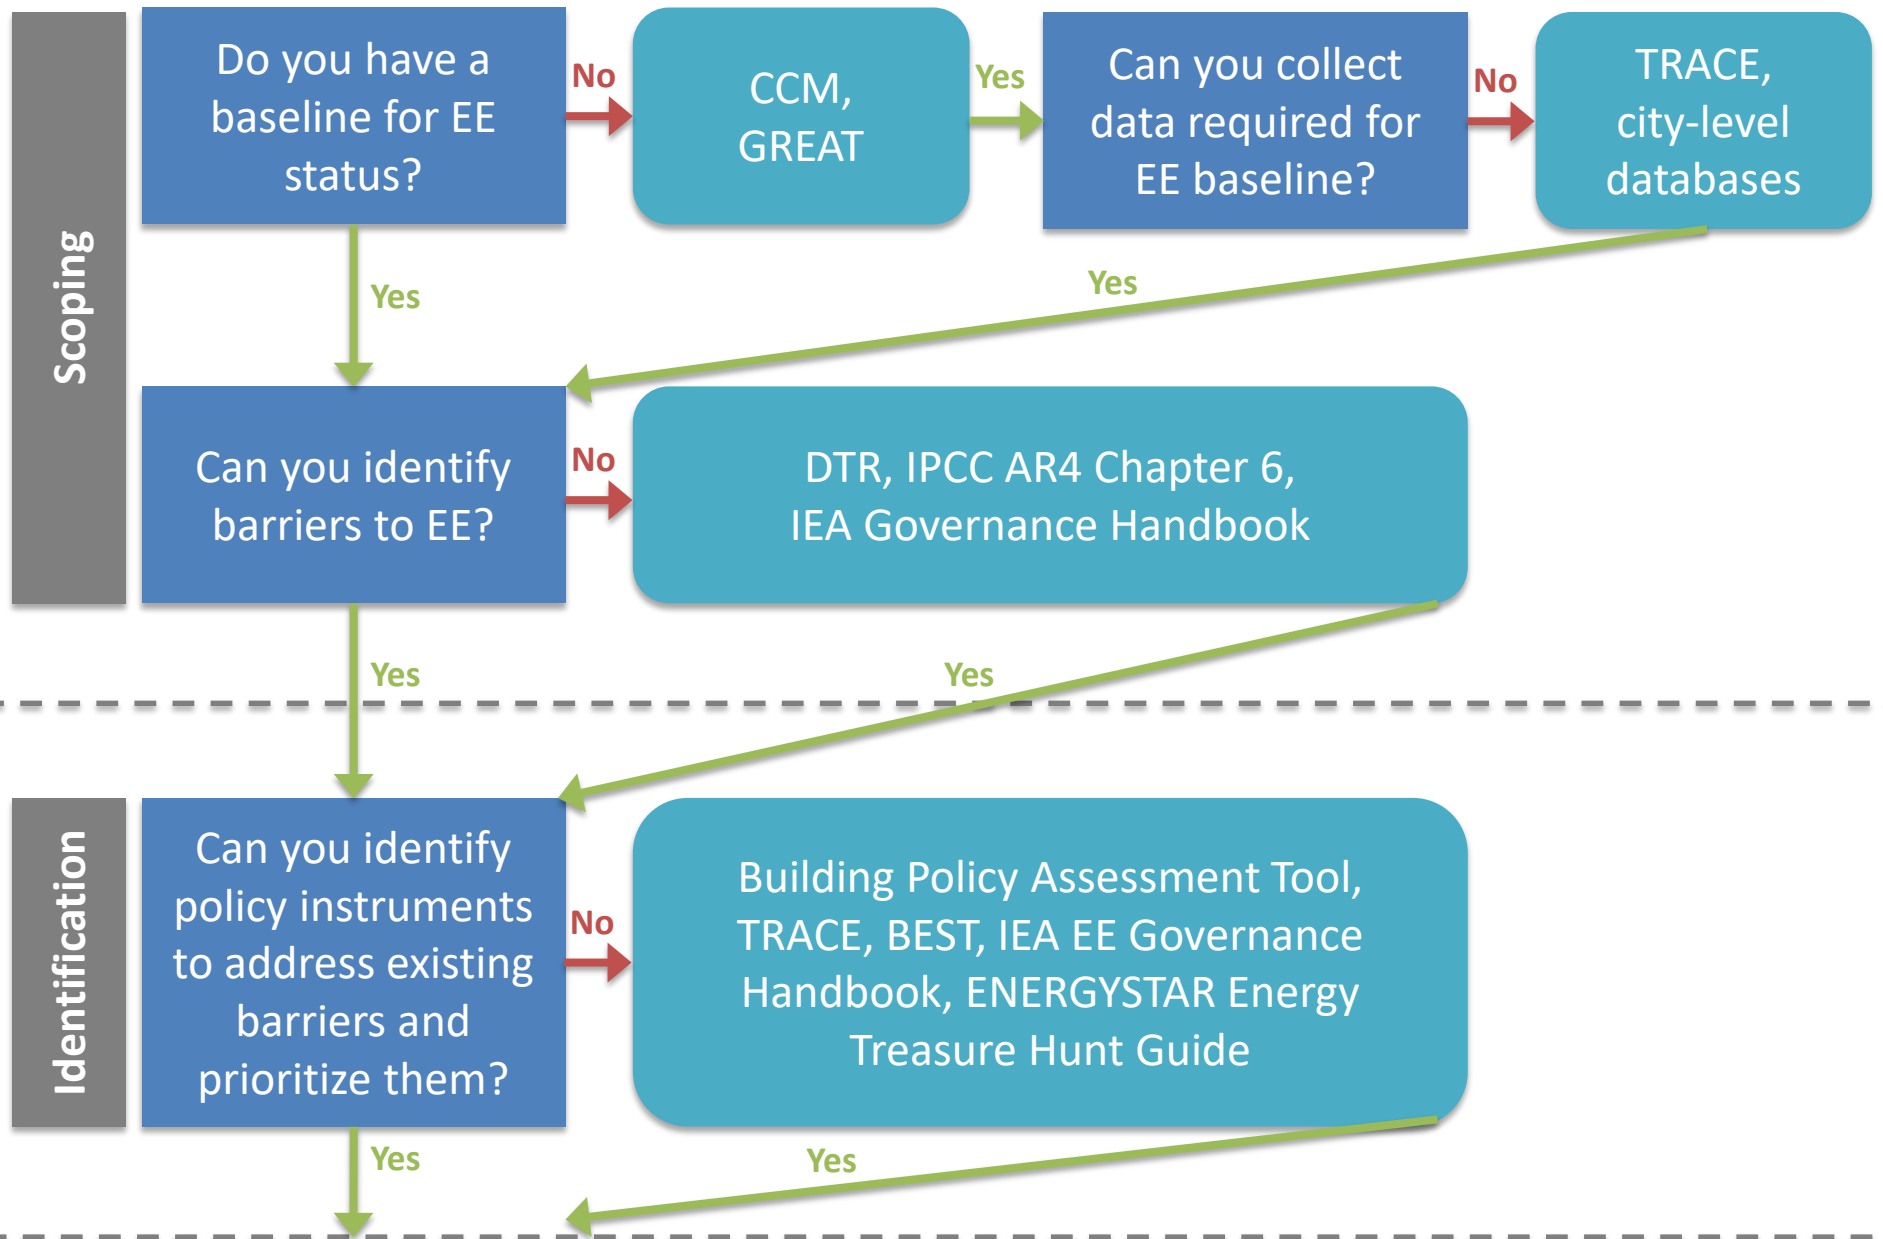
Scoping

Do you have a baseline for EE status?

No

CCM, GREAT

Yes

Can you collect data required for EE baseline?

No

TRACE, city-level databases

Yes

Yes

Can you identify barriers to EE?

No

DTR, IPCC AR4 Chapter 6, IEA Governance Handbook

Yes

Yes

Identification

Can you identify policy instruments to address existing barriers and prioritize them?

No

Building Policy Assessment Tool, TRACE, BEST, IEA EE Governance Handbook, ENERGYSTAR Energy Treasure Hunt Guide

Yes

Yes